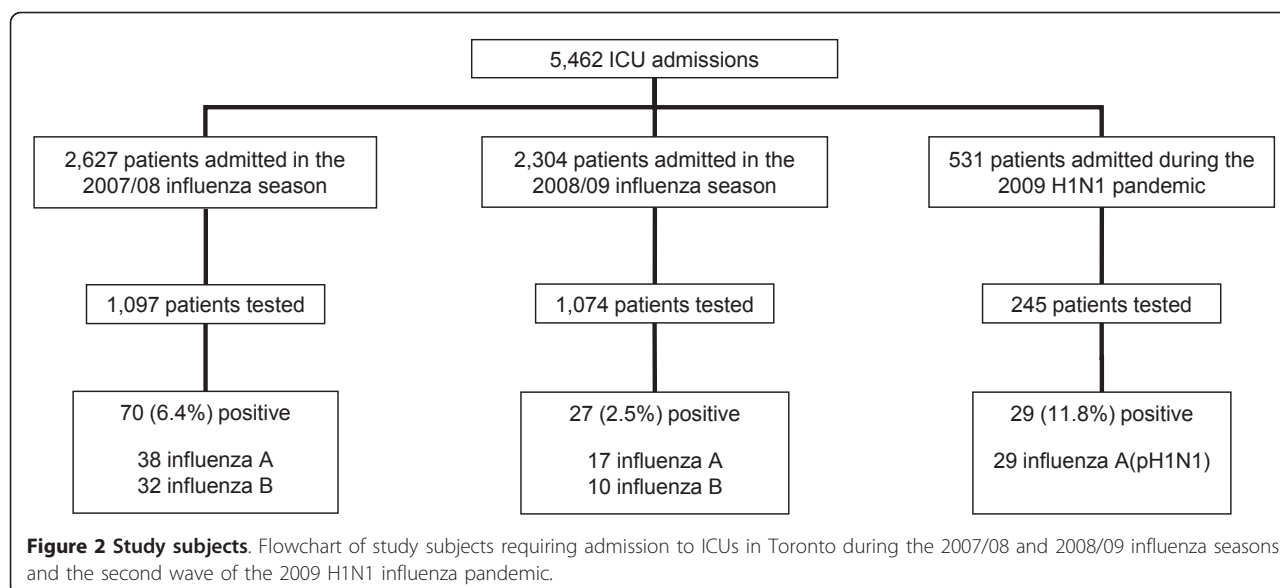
5,462 ICU admissions

2,627 patients admitted in the 2007/08 influenza season

2,304 patients admitted in the 2008/09 influenza season

531 patients admitted during the 2009 H1N1 pandemic

1,097 patients tested

1,074 patients tested

245 patients tested

70 (6.4%) positive

38 influenza A
32 influenza B

27 (2.5%) positive

17 influenza A
10 influenza B

29 (11.8%) positive

29 influenza A(pH1N1)

**Figure 2 Study subjects**. Flowchart of study subjects requiring admission to ICUs in Toronto during the 2007/08 and 2008/09 influenza seasons and the second wave of the 2009 H1N1 influenza pandemic.